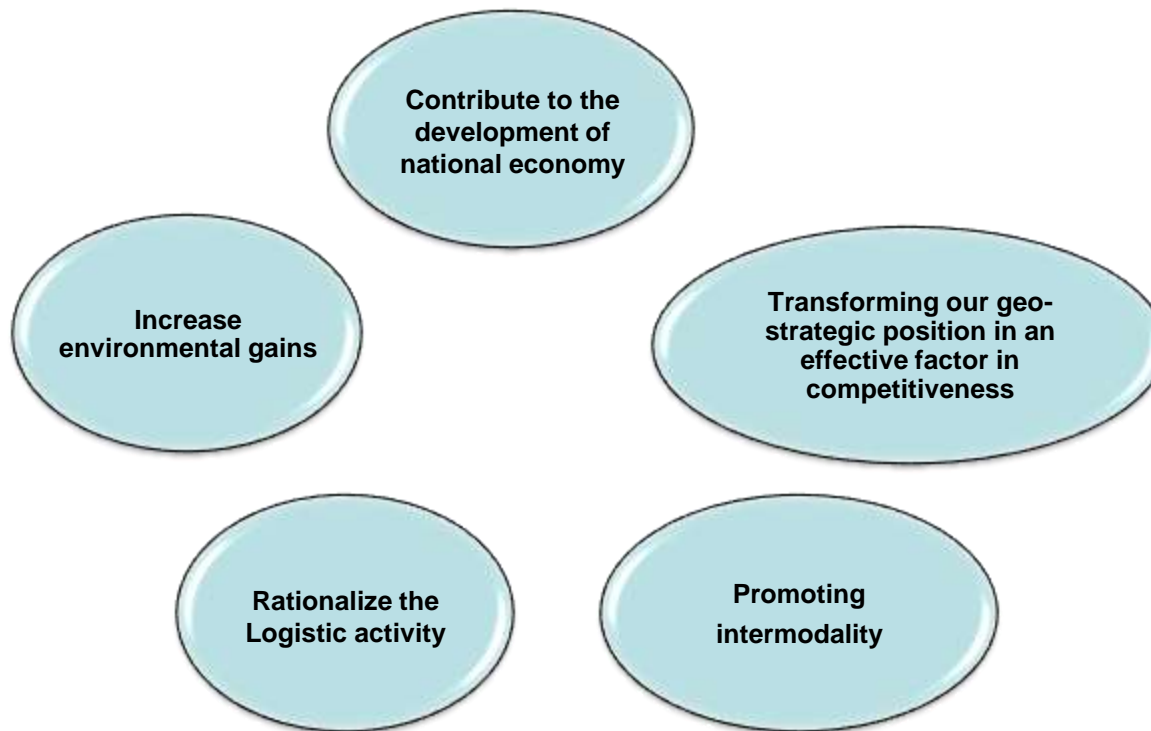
Contribute to the development of national economy

Increase environmental gains

Transforming our geo-strategic position in an effective factor in competitiveness

Rationalize the Logistic activity

Promoting intermodality